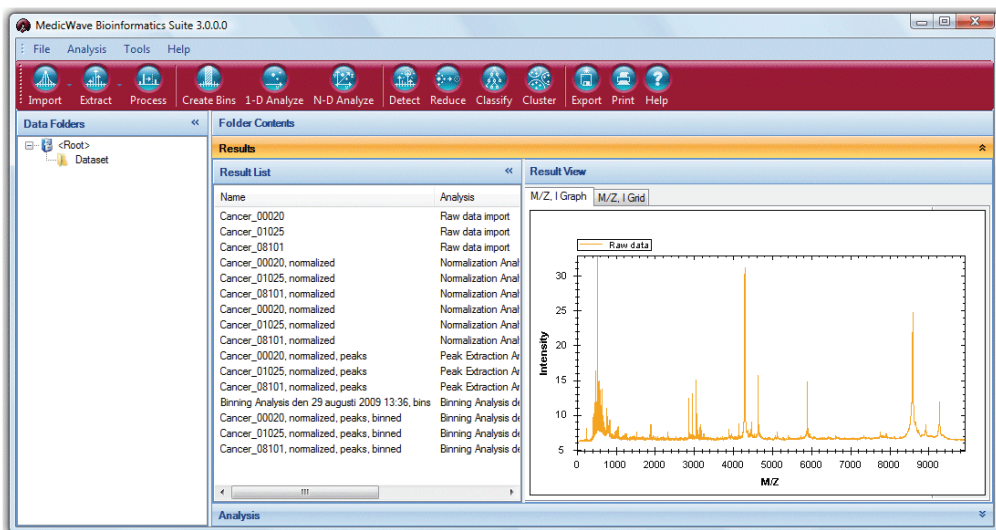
MedicWave Bioinformatics Suite 3.0.0.0

File Analysis Tools Help

Import Extract Process Create Bins 1-D Analyze N-D Analyze Detect Reduce Classify Cluster Export Print Help

Data Folders «

<Root>
Dataset

Folder Contents

Results

Result List «

| Name | Analysis |
|---|---|
| Cancer_00020 | Raw data import |
| Cancer_01025 | Raw data import |
| Cancer_08101 | Raw data import |
| Cancer_00020, normalized | Normalization Anal |
| Cancer_01025, normalized | Normalization Anal |
| Cancer_08101, normalized | Normalization Anal |
| Cancer_00020, normalized | Normalization Anal |
| Cancer_01025, normalized | Normalization Anal |
| Cancer_08101, normalized | Normalization Anal |
| Cancer_00020, normalized, peaks | Peak Extraction Ar |
| Cancer_01025, normalized, peaks | Peak Extraction Ar |
| Cancer_08101, normalized, peaks | Peak Extraction Ar |
| Binning Analysis den 29 augusti 2009 13:36, bins | Binning Analysis de |
| Cancer_00020, normalized, peaks, binned | Binning Analysis de |
| Cancer_01025, normalized, peaks, binned | Binning Analysis de |
| Cancer_08101, normalized, peaks, binned | Binning Analysis de |

Result View

M/Z, I Graph M/Z, I Grid

Raw data

Intensity

30
25
20
15
10
5

0 1000 2000 3000 4000 5000 6000 7000 8000 9000

M/Z

Analysis